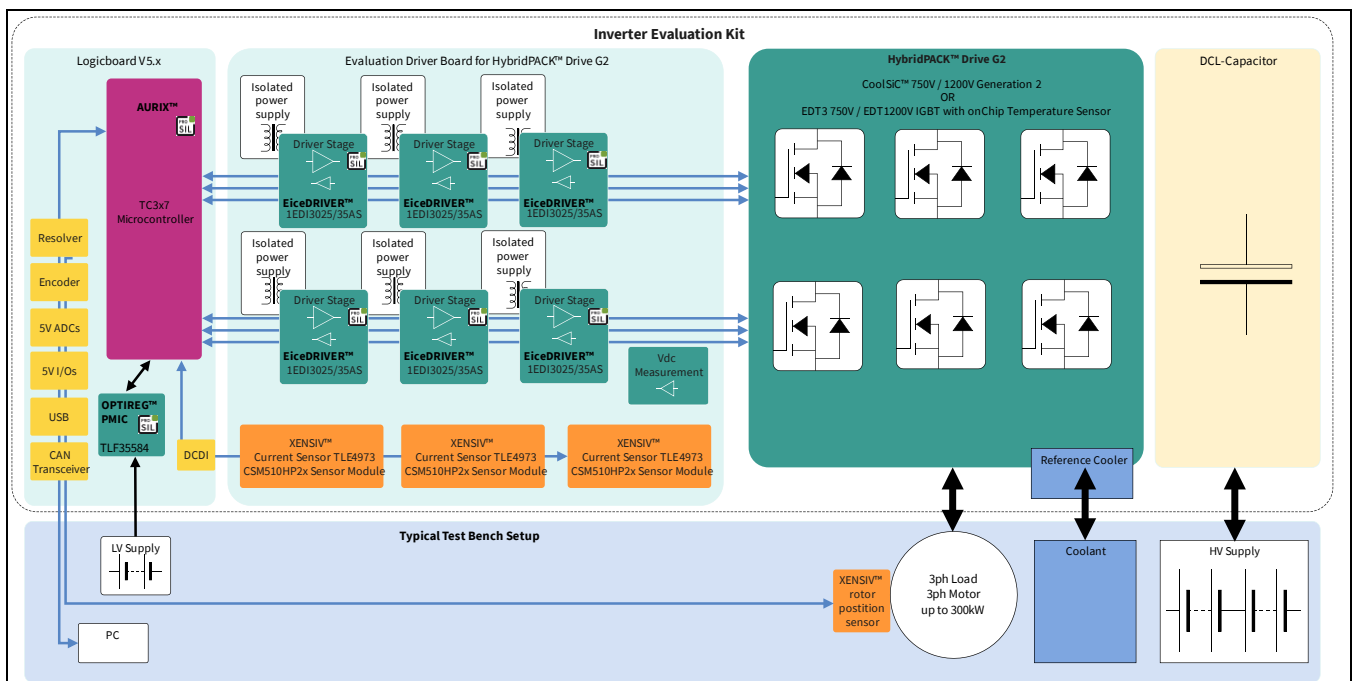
Inverter Evaluation Kit

Logicboard V5.x

AURIX™
PRO SIL

TC3x7
Microcontroller

Resolver

Encoder

5V ADCs

5V I/Os

USB

CAN Transceiver

OPTIREG™ PMIC
PRO SIL
TLF35584

DCDI

Evaluation Driver Board for HybridPACK™ Drive G2

Isolated power supply

Isolated power supply

Isolated power supply

Driver Stage
PRO SIL
EiceDRIVER™
1EDI3025/35AS

Driver Stage
PRO SIL
EiceDRIVER™
1EDI3025/35AS

Driver Stage
PRO SIL
EiceDRIVER™
1EDI3025/35AS

Isolated power supply

Isolated power supply

Isolated power supply

Driver Stage
PRO SIL
EiceDRIVER™
1EDI3025/35AS

Driver Stage
PRO SIL
EiceDRIVER™
1EDI3025/35AS

Driver Stage
PRO SIL
EiceDRIVER™
1EDI3025/35AS

Vdc Measurement

XENSIV™
Current Sensor TLE4973
CSM510HP2x Sensor Module

XENSIV™
Current Sensor TLE4973
CSM510HP2x Sensor Module

XENSIV™
Current Sensor TLE4973
CSM510HP2x Sensor Module

HybridPACK™ Drive G2

CoolSiC™ 750V / 1200V Generation 2
OR
EDT3 750V / EDT1200V IGBT with onChip Temperature Sensor

Reference Cooler

DCL-Capacitor

Typical Test Bench Setup

LV Supply

PC

XENSIV™ rotor position sensor

3ph Load
3ph Motor
up to 300kW

Coolant

HV Supply